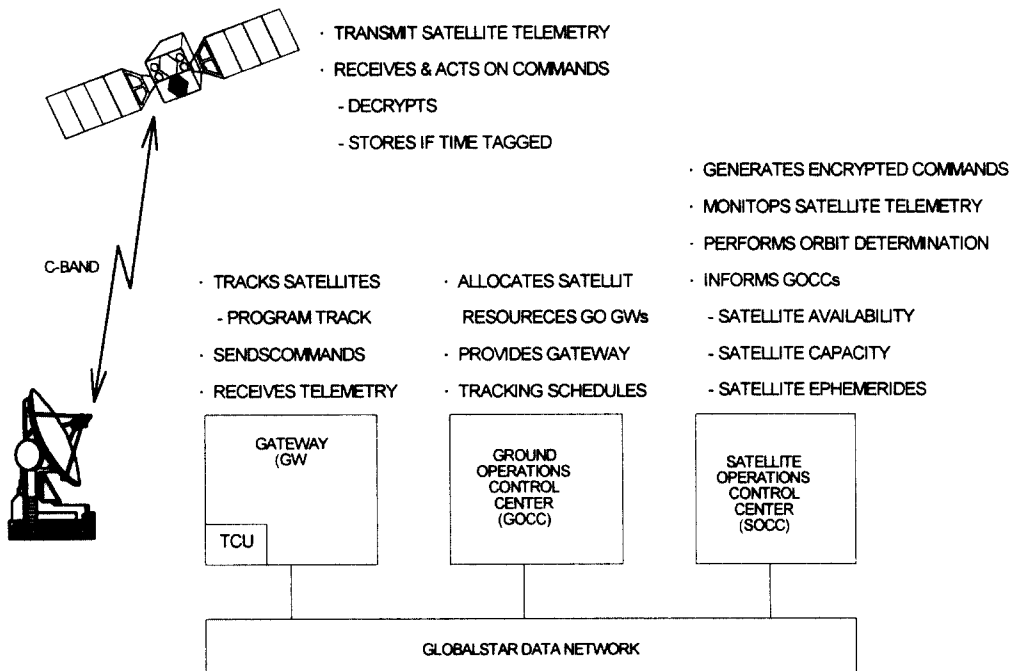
· TRANSMIT SATELLITE TELEMETRY
· RECEIVES & ACTS ON COMMANDS
- DECRYPTS
- STORES IF TIME TAGGED

· GENERATES ENCRYPTED COMMANDS
· MONITOPS SATELLITE TELEMETRY
· PERFORMS ORBIT DETERMINATION
· INFORMS GOCCs
- SATELLITE AVAILABILITY
- SATELLITE CAPACITY
- SATELLITE EPHEMERIDES

C-BAND

· TRACKS SATELLITES
- PROGRAM TRACK
· SENDSCOMMANDS
· RECEIVES TELEMETRY

· ALLOCATES SATELLIT RESOURECES GO GWs
· PROVIDES GATEWAY
· TRACKING SCHEDULES

GATEWAY (GW

TCU

GROUND OPERATIONS CONTROL CENTER (GOCC)

SATELLITE OPERATIONS CONTROL CENTER (SOCC)

GLOBALSTAR DATA NETWORK